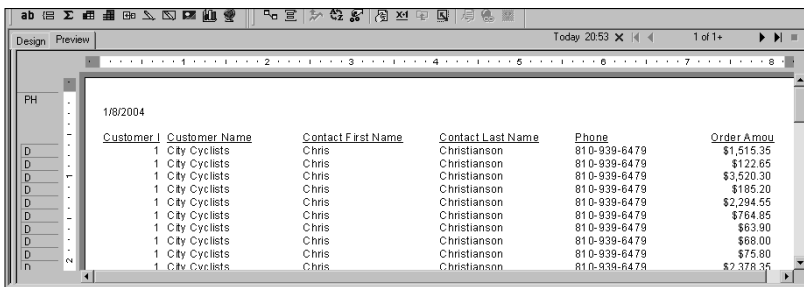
ab

Design Preview

Today 20:53 × 1 of 1+

1 2 3 4 5 6 7 8

PH

D
D
D
D
D
D
D
D
D
D

1/8/2004

| Customer I | Customer Name | Contact First Name | Contact Last Name | Phone | Order Amou |
|---|---|---|---|---|---|
| 1 | City Cyclists | Chris | Christianson | 810-939-6479 | \$1,515.35 |
| 1 | City Cyclists | Chris | Christianson | 810-939-6479 | \$122.65 |
| 1 | City Cyclists | Chris | Christianson | 810-939-6479 | \$3,520.30 |
| 1 | City Cyclists | Chris | Christianson | 810-939-6479 | \$185.20 |
| 1 | City Cyclists | Chris | Christianson | 810-939-6479 | \$2,294.55 |
| 1 | City Cyclists | Chris | Christianson | 810-939-6479 | \$764.85 |
| 1 | City Cyclists | Chris | Christianson | 810-939-6479 | \$63.90 |
| 1 | City Cyclists | Chris | Christianson | 810-939-6479 | \$68.00 |
| 1 | City Cyclists | Chris | Christianson | 810-939-6479 | \$75.80 |
| 1 | City Cyclists | Chris | Christianson | 810-939-6479 | \$2,378.35 |